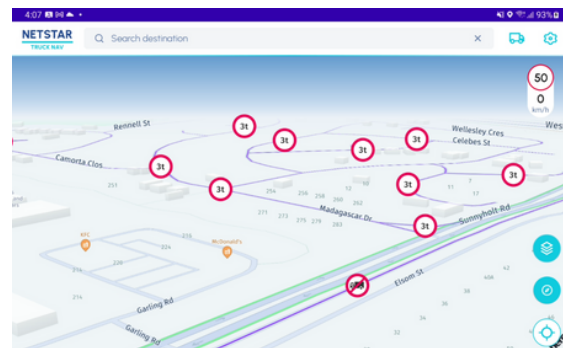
4:07
93%

NETSTAR
TRUCK NAV

Search destination

50
0
km/h

Rennell St
Wellesley Cres
Celebes St
Camorta Clos
Madagascar Dr
Sunnyholt Rd
Elsom St
Garling Rd
Garling Rd

3t
3t
3t
3t
3t
3t
3t
3t
3t
3t

KFC
McDonald's

251
254
256
258
260
262
271
273
275
277
279
283
224
226
274
214
11
17
12
40K
36
34
38
9
7
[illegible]